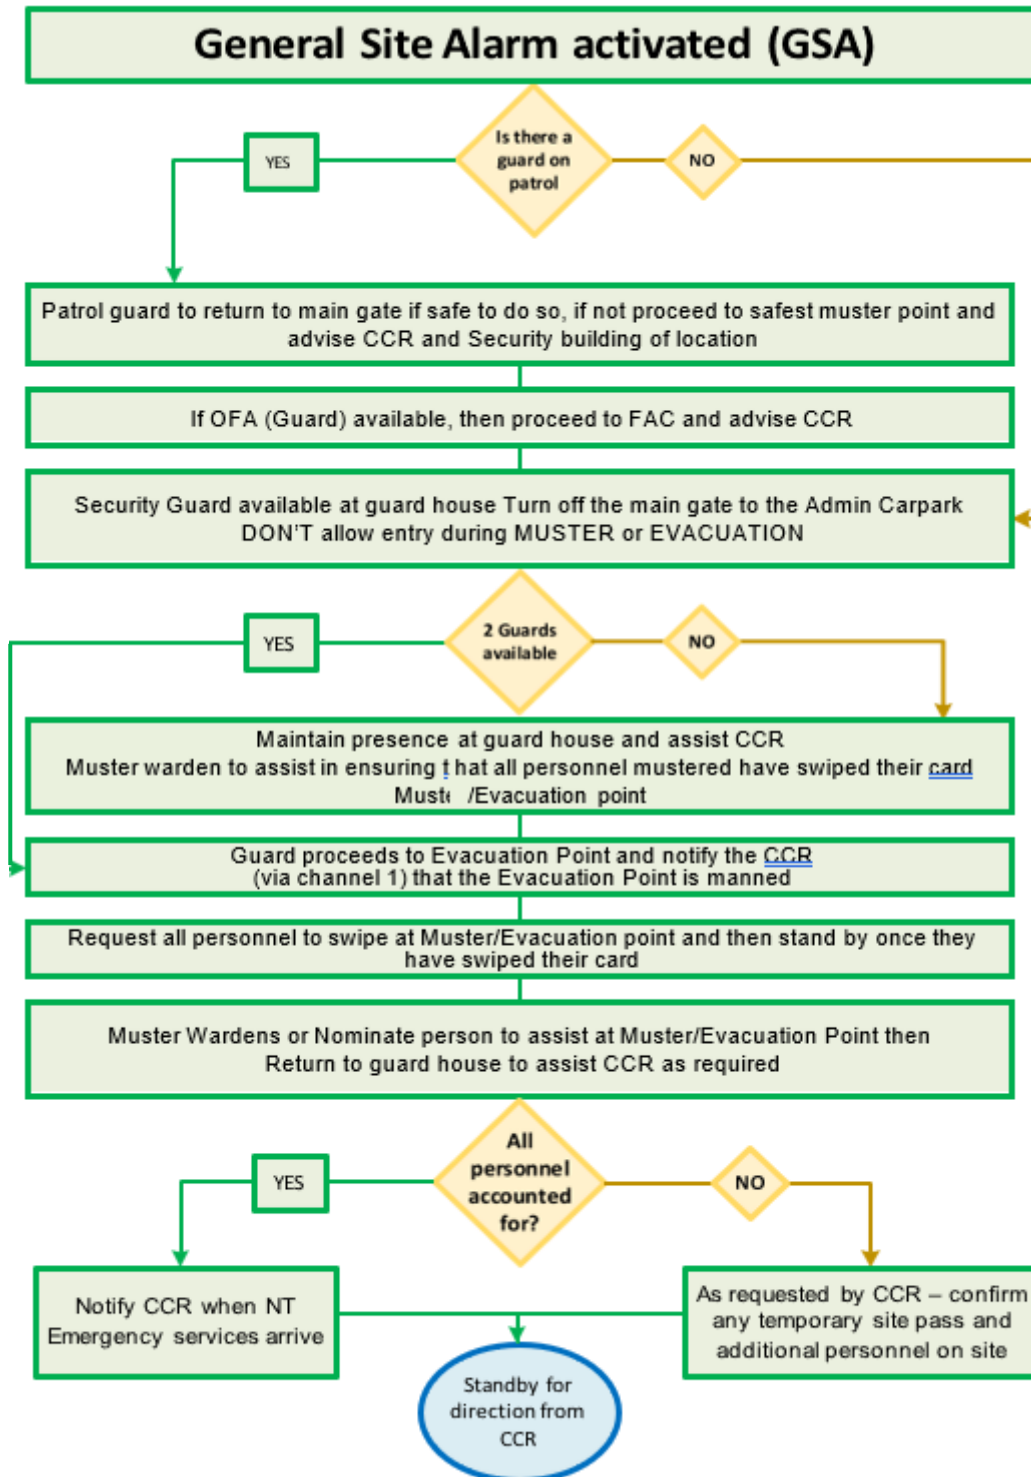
General Site Alarm activated (GSA)

Is there a guard on patrol

YES

NO

Patrol guard to return to main gate if safe to do so, if not proceed to safest muster point and advise CCR and Security building of location

If OFA (Guard) available, then proceed to FAC and advise CCR

Security Guard available at guard house Turn off the main gate to the Admin Carpark DON'T allow entry during MUSTER or EVACUATION

YES

2 Guards available

NO

Maintain presence at guard house and assist CCR
Muster warden to assist in ensuring t hat all personnel mustered have swiped their card
Must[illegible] /Evacuation point

Guard proceeds to Evacuation Point and notify the CCR (via channel 1) that the Evacuation Point is manned

Request all personnel to swipe at Muster/Evacuation point and then stand by once they have swiped their card

Muster Wardens or Nominate person to assist at Muster/Evacuation Point then Return to guard house to assist CCR as required

YES

All personnel accounted for?

NO

Notify CCR when NT Emergency services arrive

As requested by CCR – confirm any temporary site pass and additional personnel on site

Standby for direction from CCR